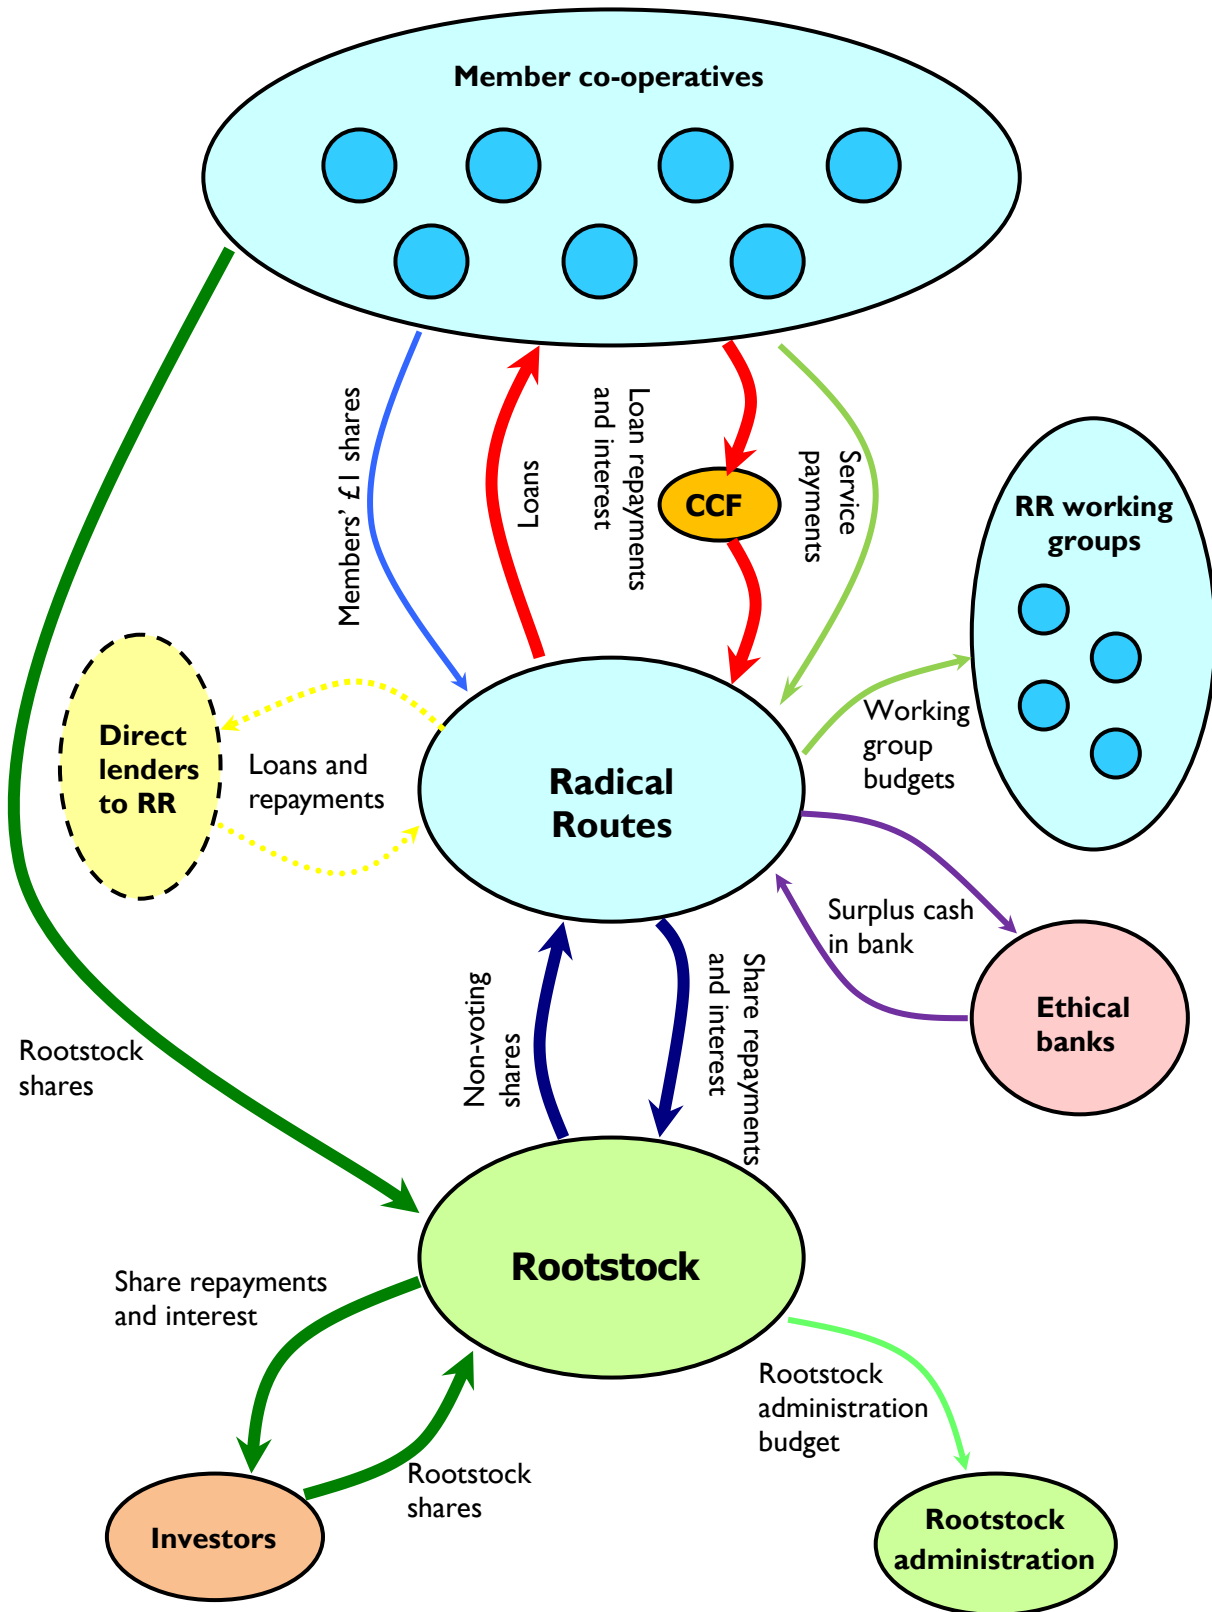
Member co-operatives

Members' £1 shares

Loans

Loan repayments and interest

CCF

Service payments

RR working groups

Direct lenders to RR

Loans and repayments

Radical Routes

Working group budgets

Surplus cash in bank

Ethical banks

Non-voting shares

Share repayments and interest

Rootstock shares

Rootstock

Share repayments and interest

Rootstock shares

Investors

Rootstock administration budget

Rootstock administration